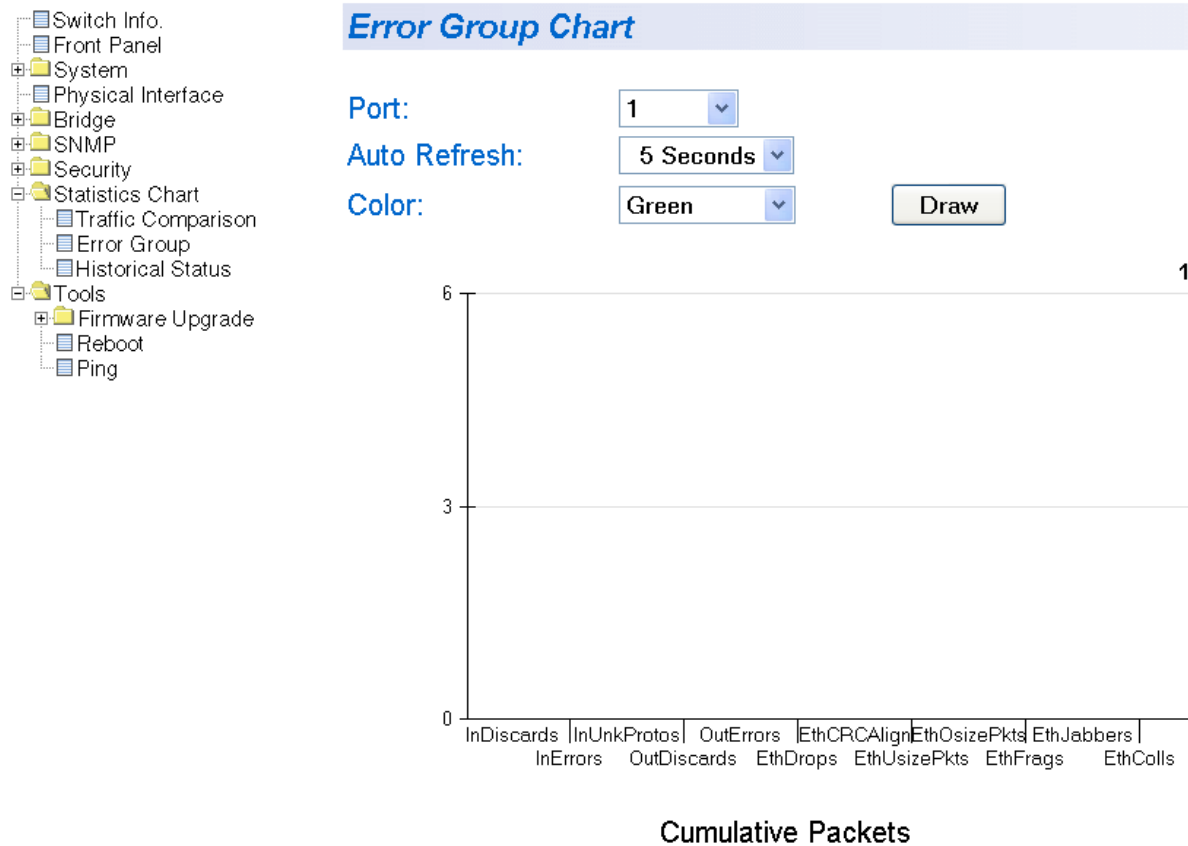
Switch Info.
Front Panel
System
Physical Interface
Bridge
SNMP
Security
Statistics Chart
Traffic Comparison
Error Group
Historical Status
Tools
Firmware Upgrade
Reboot
Ping

Error Group Chart

Port: 1
Auto Refresh: 5 Seconds
Color: Green
Draw

1
6
3
0
InDiscards
InErrors
InUnkProtos
OutDiscards
OutErrors
EthDrops
EthCRCAlign
EthUsizePkts
EthOsizePkts
EthFrags
EthJabbers
EthColls

Cumulative Packets